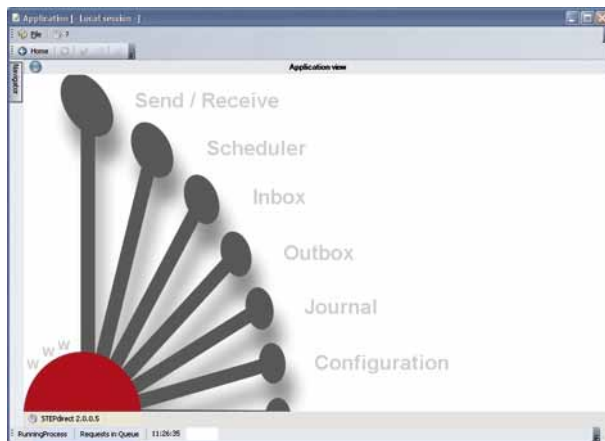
Application | Local session |

File ?

Home

Navigator

Application view

Send / Receive

Scheduler

Inbox

Outbox

Journal

Configuration

W W W

STEPdirect 2.0.0.5

RunningProcess | Requests in Queue | 11:26:35